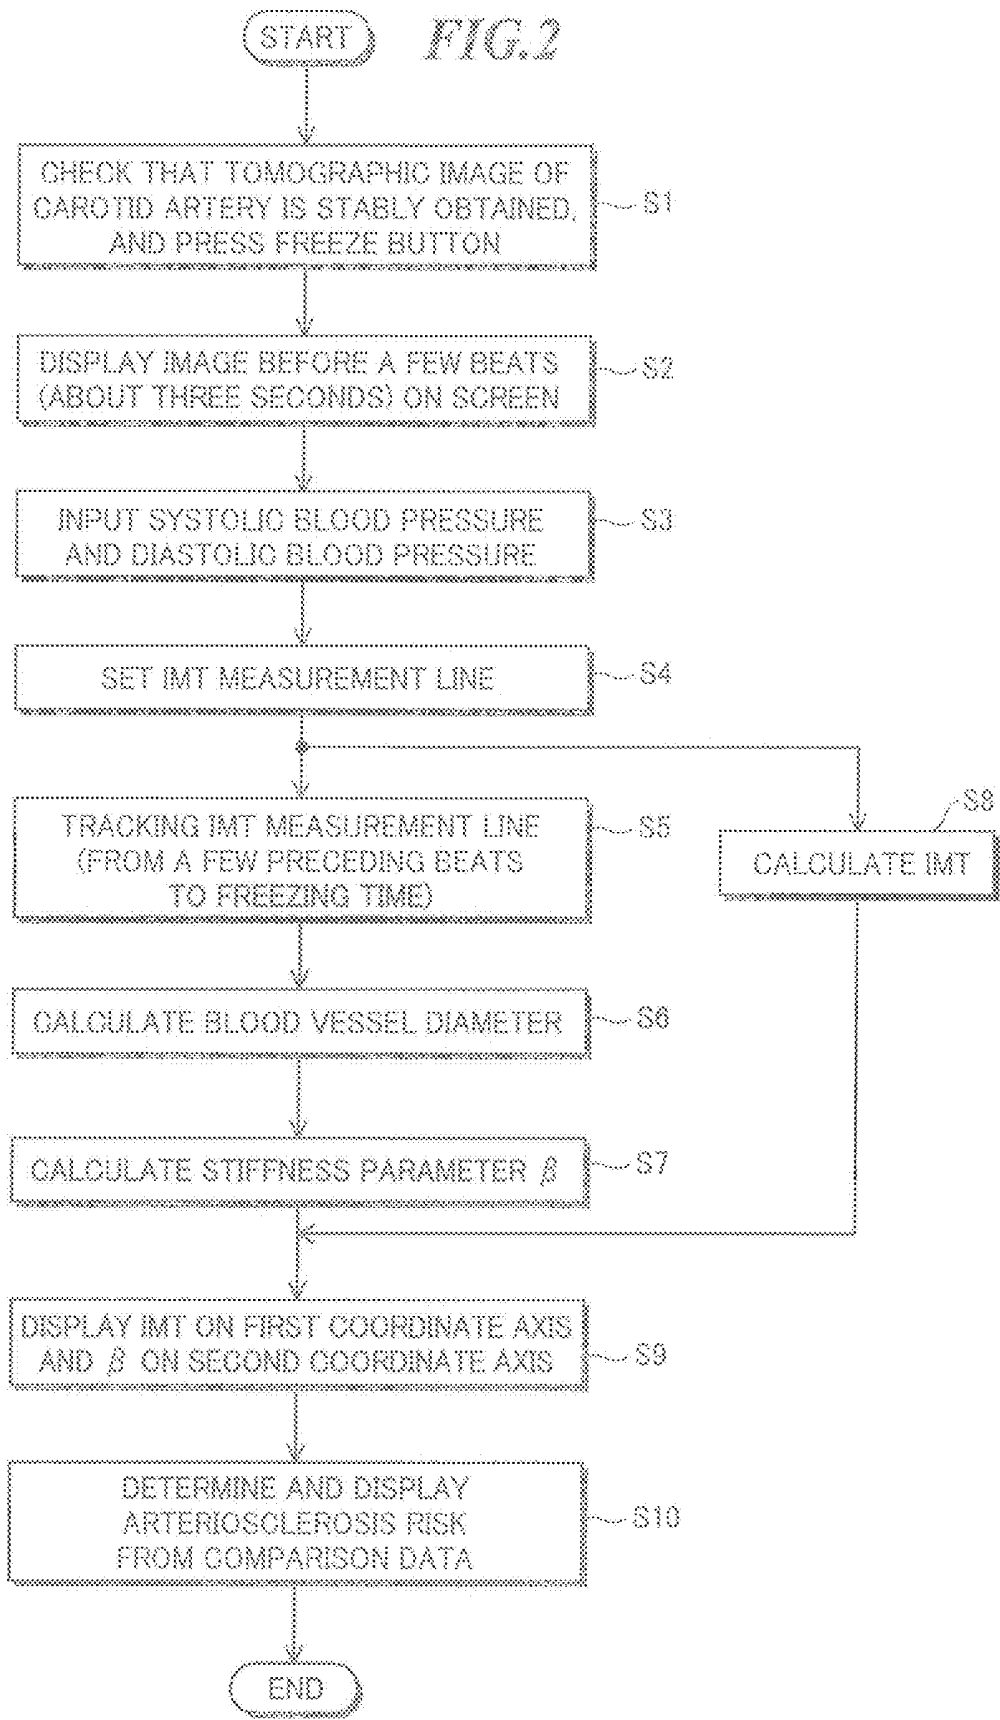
START

FIG.2

CHECK THAT TOMOGRAPHIC IMAGE OF CAROTID ARTERY IS STABLY OBTAINED, AND PRESS FREEZE BUTTON

S1

DISPLAY IMAGE BEFORE A FEW BEATS (ABOUT THREE SECONDS) ON SCREEN

S2

INPUT SYSTOLIC BLOOD PRESSURE AND DIASTOLIC BLOOD PRESSURE

S3

SET IMT MEASUREMENT LINE

S4

TRACKING IMT MEASUREMENT LINE (FROM A FEW PRECEDING BEATS TO FREEZING TIME)

S5

S8

CALCULATE IMT

CALCULATE BLOOD VESSEL DIAMETER

S6

CALCULATE STIFFNESS PARAMETER $\beta$

S7

DISPLAY IMT ON FIRST COORDINATE AXIS AND $\beta$ ON SECOND COORDINATE AXIS

S9

DETERMINE AND DISPLAY ARTERIOSCLEROSIS RISK FROM COMPARISON DATA

S10

END